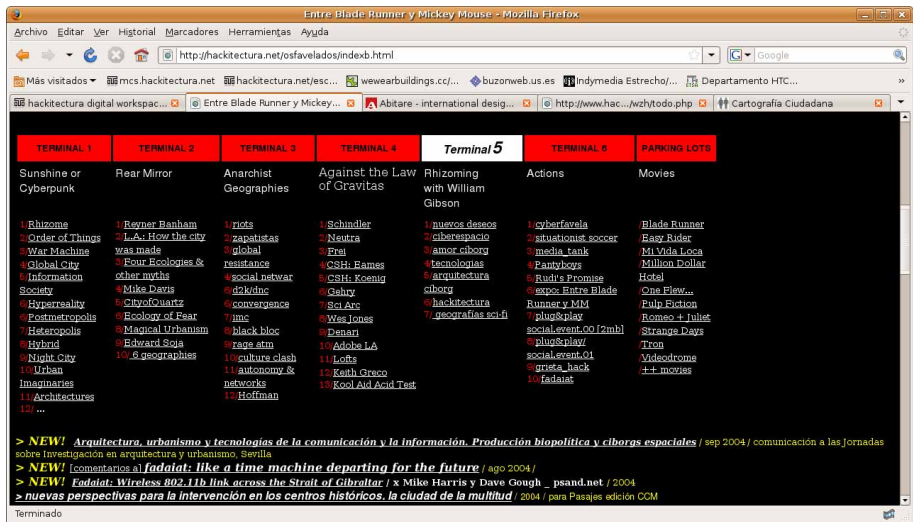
Entre Blade Runner y Mickey Mouse - Mozilla Firefox

Archivo Editar Ver Historial Marcadores Herramientas Ayuda

http://hackitectura.net/osfavelados/indexb.html

Google

Más visitados ▾ mcs.hackitectura.net hackitectura.net/esc... wewearbuildings.cc/... buzonweb.us.es Indymedia Estrecho/... Departamento HTC...

hackitectura digital workspac... | Entre Blade Runner y Mickey... | Abitare - international desig... | http://www.hac.../wzh/todo.php | Cartografía Ciudadana

| TERMINAL 1 | TERMINAL 2 | TERMINAL 3 | TERMINAL 4 | Terminal 5 | TERMINAL 6 | PARKING LOTS |
|---|---|---|---|---|---|---|
| Sunshine or Cyberpunk | Rear Mirror | Anarchist Geographies | Against the Law of Gravitas | Rhizoming with William Gibson | Actions | Movies |
| 1/Rhizome 2/Order of Things 3/War Machine 4/Global City 5/Information Society 6/Hyperreality 7/Postmetropolis 8/Heteropolis 9/Hybrid 9/Night City 10/Urban Imaginaries 11/Architectures 12/... | 1/Reyner Banham 2/L.A.: How the city was made 3/Four Ecologies & other myths 4/Mike Davis 5/CityofQuartz 6/Ecology of Fear 7/Magical Urbanism 8/Edward Soja 10/_6 geographies | 1/riots 2/zapatistas 3/global resistance 4/social netwar 5/d2k/dnc 6/convergence 7/imc 8/black bloc 9/rage atm 10/culture clash 11/autonomy & networks 12/Hoffman | 1/Schindler 2/Neutra 3/Frei 4/CSH: Eames 5/CSH: Koenig 6/Gehry 7/Sci Arc 8/Wes Jones 9/Denari 10/Adobe LA 11/Lofts 12/Keith Greco 13/Kool Aid Acid Test | 1/nuevos deseos 2/ciberespacio 3/amor ciborg 4/tecnologias 5/arquitectura ciborg 6/hackitectura 7/_geografías sci-fi | 1/cyberfavela 2/situationist soccer 3/media_tank 4/Pantyboys 5/Rudi's Promise 6/expo: Entre Blade Runner y MM 7/plug&play social.event.00 [2mb] 8/plug&play/ social.event.01 9/grieta_hack 10/fadaiat | /Blade Runner /Easy Rider /Mi Vida Loca /Million Dollar Hotel /One Flew... /Pulp Fiction /Romeo + Juliet /Strange Days /Tron /Videodrome /++ movies |

> NEW! Arquitectura, urbanismo y tecnologías de la comunicación y la información. Producción biopolítica y ciborgs espaciales / sep 2004 / comunicación a las Jornadas sobre Investigación en arquitectura y urbanismo, Sevilla
> NEW! [comentarios a] fadaiat: like a time machine departing for the future / ago 2004 /
> NEW! Fadaiat: Wireless 802.11b link across the Strait of Gibraltar / x Mike Harris y Dave Gough _ psand.net / 2004
> nuevas perspectivas para la intervención en los centros históricos. la ciudad de la multitud / 2004 / para Pasajes edición CCM

Terminado